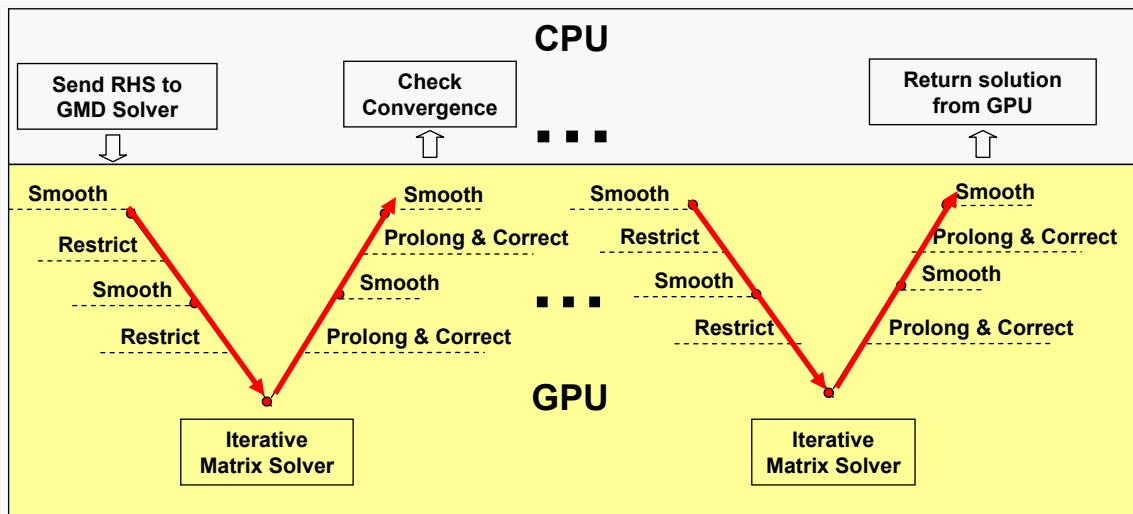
CPU

Send RHS to GMD Solver

Check Convergence

Return solution from GPU

Smooth

Restrict

Smooth

Restrict

Smooth

Prolong & Correct

Smooth

Prolong & Correct

Smooth

Restrict

Smooth

Restrict

Smooth

Prolong & Correct

Smooth

Prolong & Correct

GPU

Iterative Matrix Solver

Iterative Matrix Solver